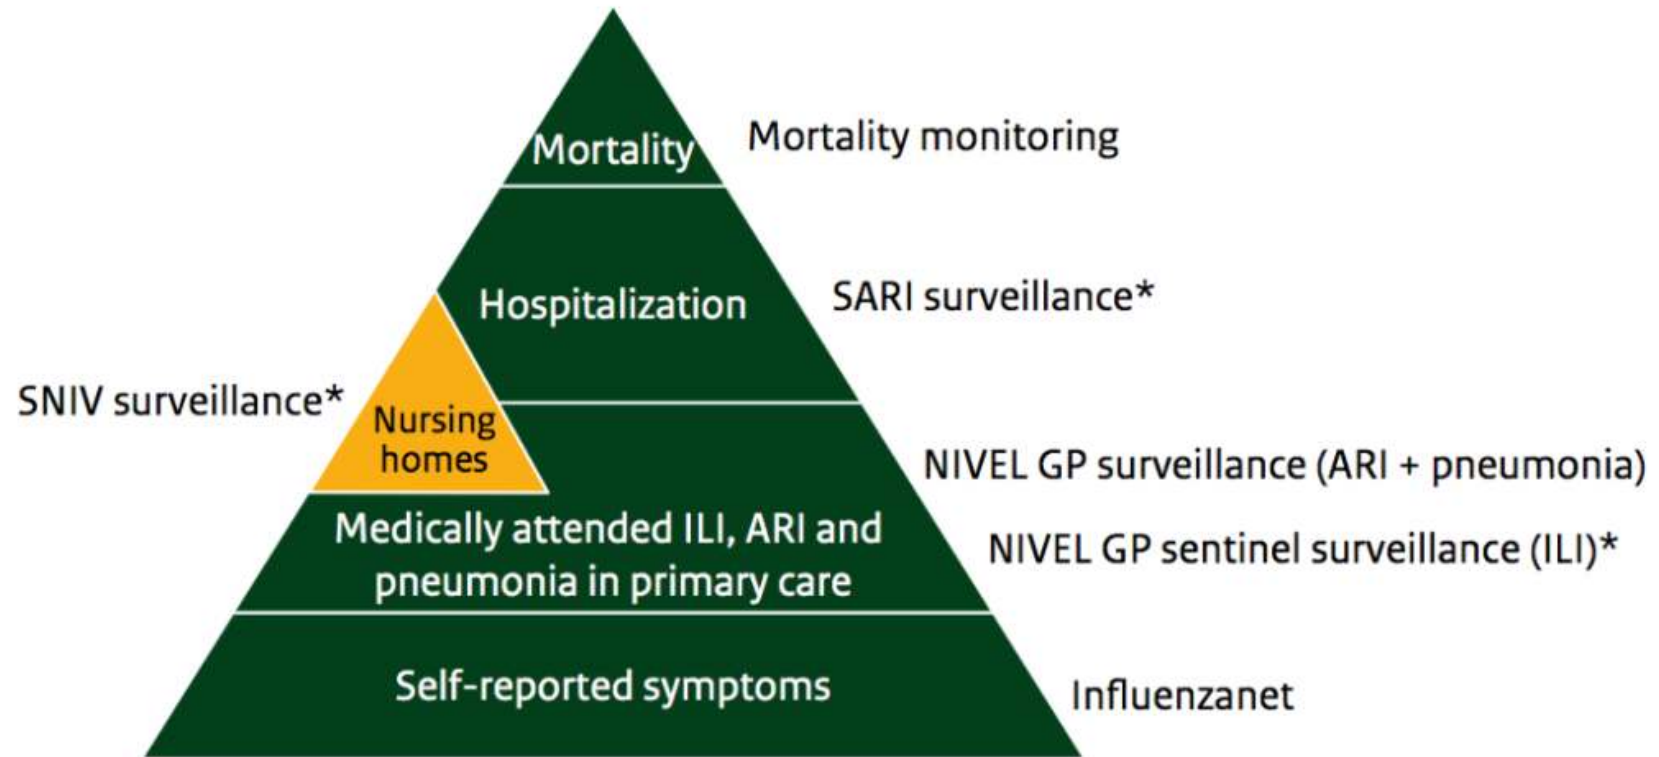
Mortality
Mortality monitoring

Hospitalization
SARI surveillance*

SNIV surveillance*
Nursing homes

NIVEL GP surveillance (ARI + pneumonia)

Medically attended ILI, ARI and pneumonia in primary care
NIVEL GP sentinel surveillance (ILI)*

Self-reported symptoms
Influenzanet